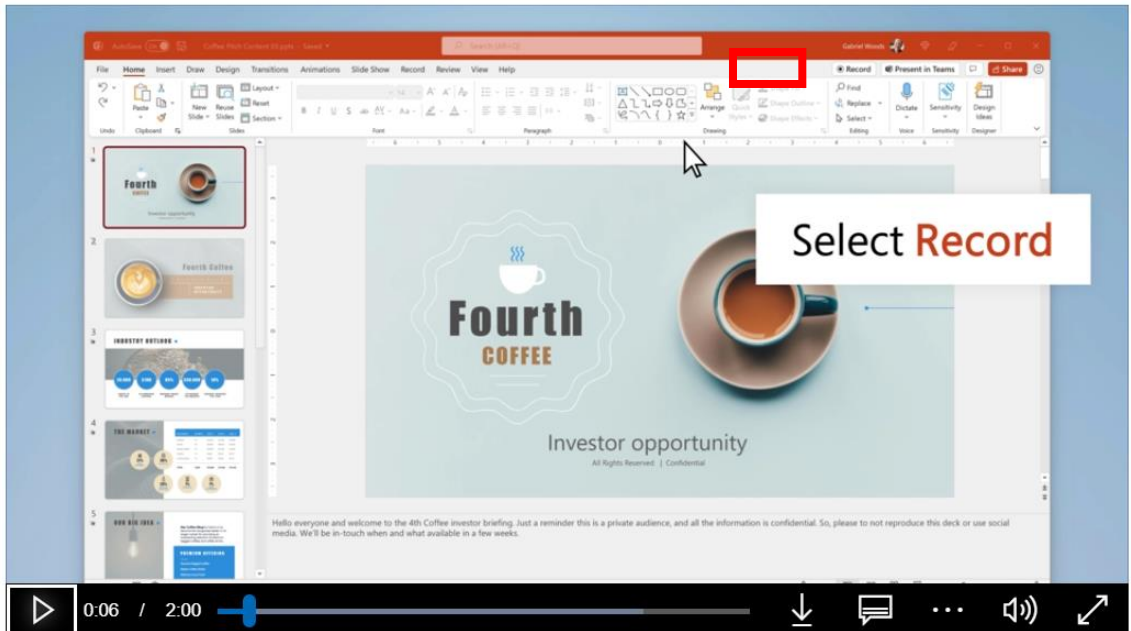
AutoSave On Coffee Pitch Content 03.pptx • Saved

Search (Alt+Q)

Gabriel Woods

File Home Insert Draw Design Transitions Animations Slide Show Record Review View Help

Record Present in Teams Share

Paste Clipboard New Slide Reuse Slides Layout Reset Section Slides

Font Paragraph Drawing Arrange Quick Styles Shape Outline Shape Effects Find Replace Select Editing Dictate Voice Sensitivity Designer Ideas

Undo

1

Fourth COFFEE Investor opportunity

2

Fourth Coffee

3

INDUSTRY OUTLOOK

4

THE MARKET

5

OUR BIG IDEA

PREMIUM OFFERING

Fourth COFFEE

Investor opportunity

All Rights Reserved | Confidential

Select Record

Hello everyone and welcome to the 4th Coffee investor briefing. Just a reminder this is a private audience, and all the information is confidential. So, please to not reproduce this deck or use social media. We'll be in-touch when and what available in a few weeks.

0:06 / 2:00